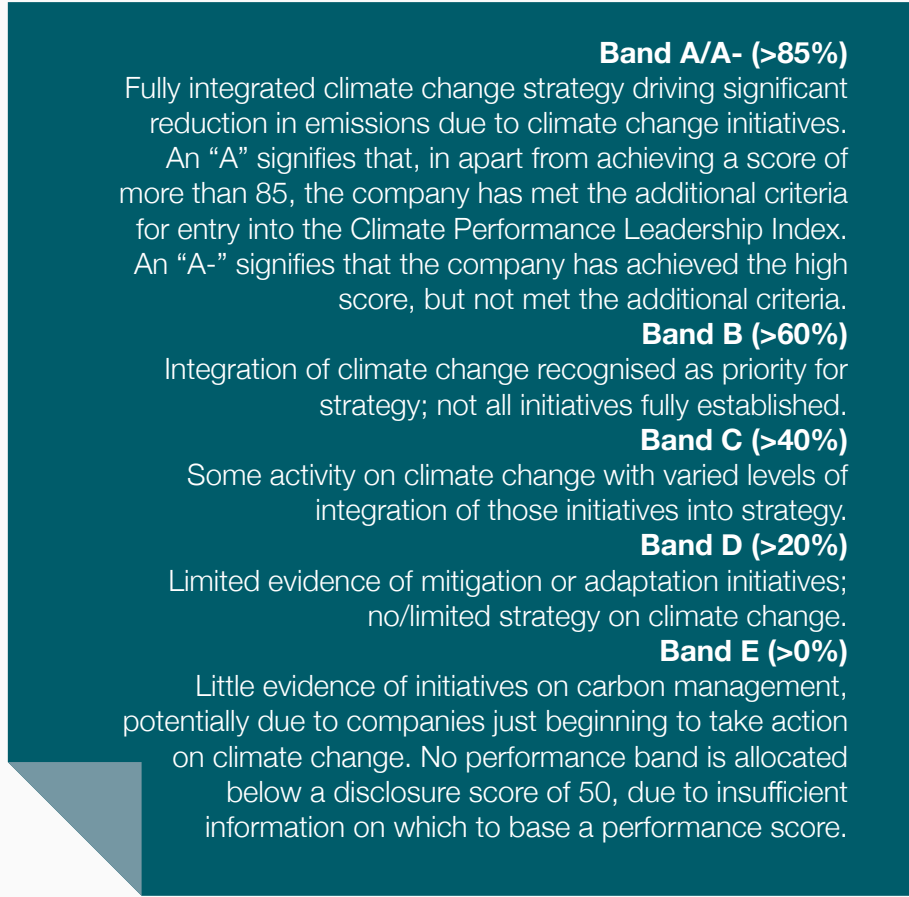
Band A/A- (>85%)
Fully integrated climate change strategy driving significant reduction in emissions due to climate change initiatives. An “A” signifies that, in apart from achieving a score of more than 85, the company has met the additional criteria for entry into the Climate Performance Leadership Index. An “A-” signifies that the company has achieved the high score, but not met the additional criteria.
Band B (>60%)
Integration of climate change recognised as priority for strategy; not all initiatives fully established.
Band C (>40%)
Some activity on climate change with varied levels of integration of those initiatives into strategy.
Band D (>20%)
Limited evidence of mitigation or adaptation initiatives; no/limited strategy on climate change.
Band E (>0%)
Little evidence of initiatives on carbon management, potentially due to companies just beginning to take action on climate change. No performance band is allocated below a disclosure score of 50, due to insufficient information on which to base a performance score.